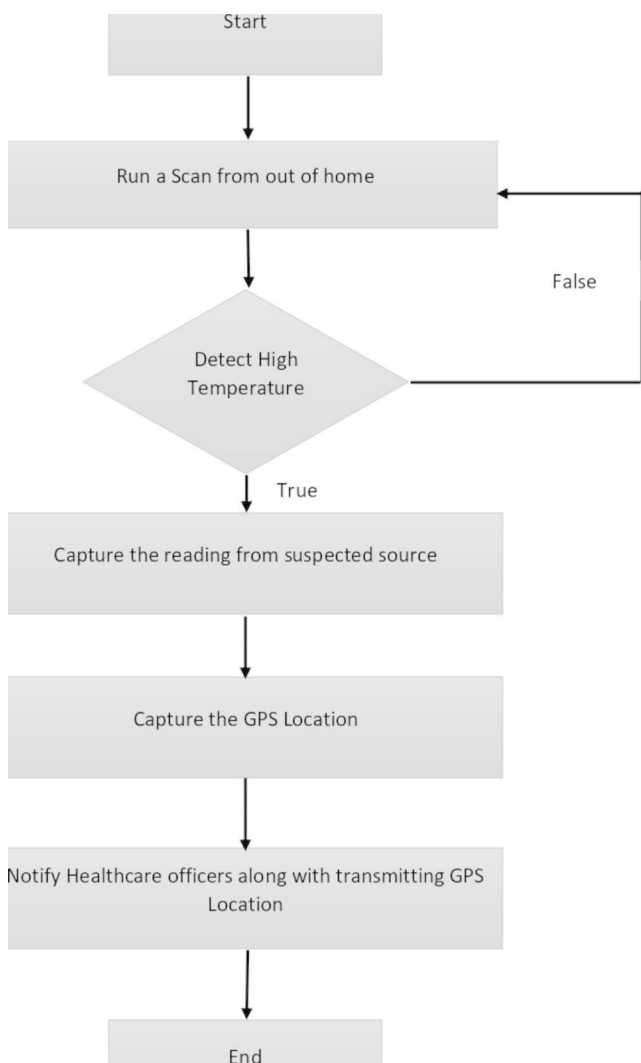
Start

Run a Scan from out of home

False

Detect High Temperature

True

Capture the reading from suspected source

Capture the GPS Location

Notify Healthcare officers along with transmitting GPS Location

End